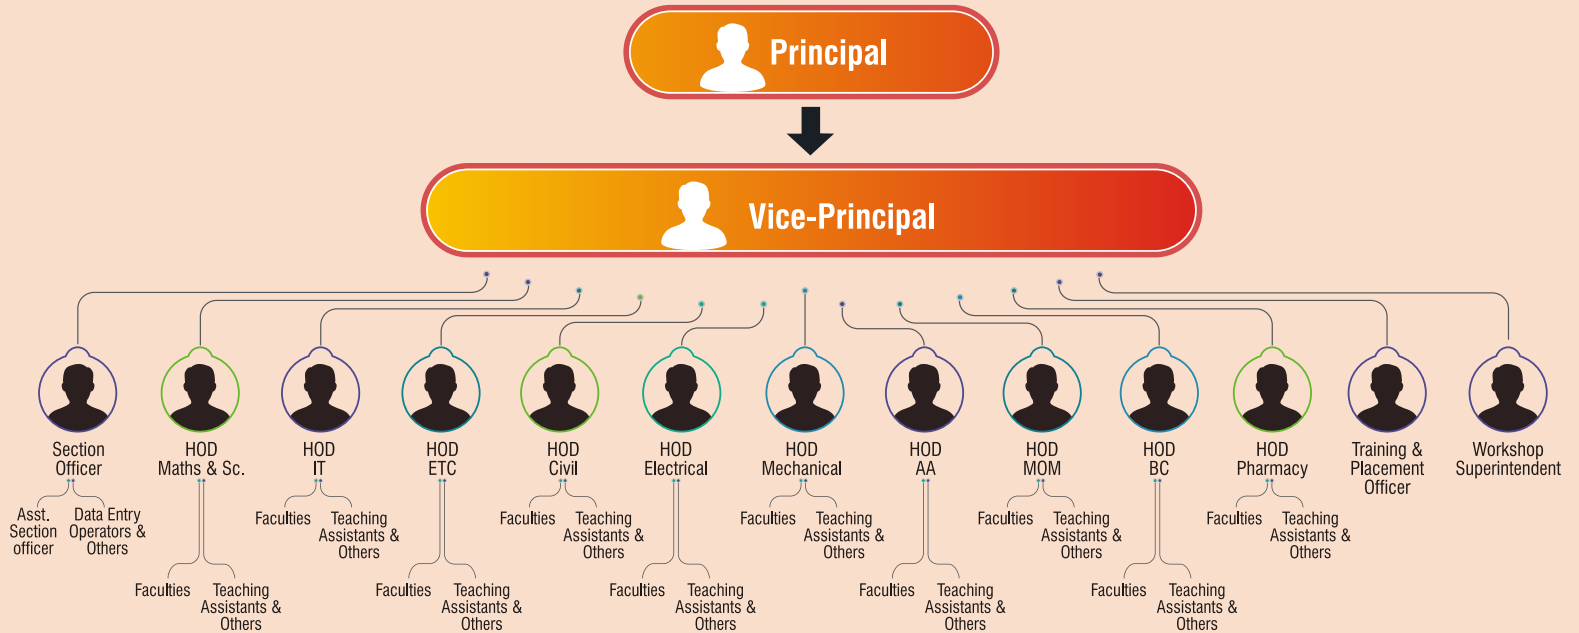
Principal

Vice-Principal

Section Officer

Asst. Section officer

Data Entry Operators & Others

HOD Maths & Sc.

Faculties

Teaching Assistants & Others

HOD IT

Faculties

Teaching Assistants & Others

HOD ETC

Faculties

Teaching Assistants & Others

HOD Civil

Faculties

Teaching Assistants & Others

HOD Electrical

Faculties

Teaching Assistants & Others

HOD Mechanical

Faculties

Teaching Assistants & Others

HOD AA

Faculties

Teaching Assistants & Others

HOD MOM

Faculties

Teaching Assistants & Others

HOD BC

Faculties

Teaching Assistants & Others

HOD Pharmacy

Faculties

Teaching Assistants & Others

Training & Placement Officer

Workshop Superintendent